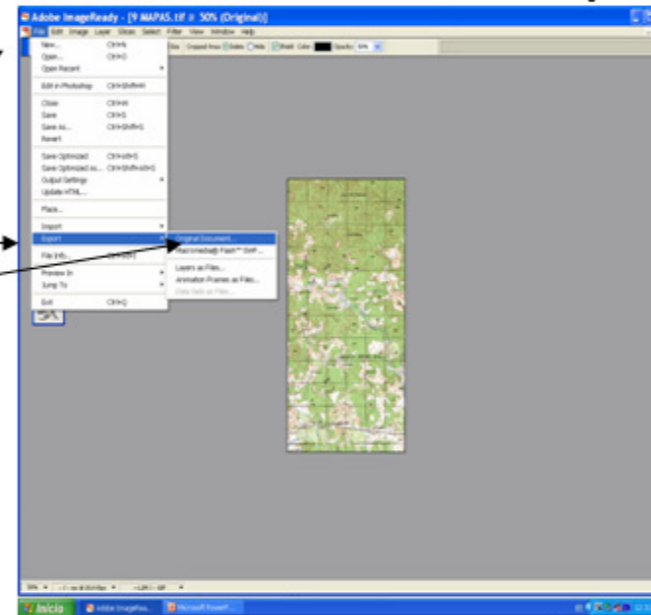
Adobe ImageReady - [9 MAPAS.tif @ 50% (Original)]

File Edit Image Layer Slices Select Filter View Window Help

New... Ctrl+N
Open... Ctrl+O
Open Recent
Edit in Photoshop Ctrl+Shift+M
Close Ctrl+W
Save Ctrl+S
Save As... Ctrl+Shift+S
Revert
Save Optimized Ctrl+Alt+S
Save Optimized As... Ctrl+Shift+Alt+S
Output Settings
Update HTML...
Place...
Import
Export
File Info...
Preview In
Jump To
Exit Ctrl+Q

Original Document...
Macromedia® Flash™ SWF...
Layers as Files...
Animation Frames as Files...
Data Sets as Files...

Inicio Adobe ImageRea... Microsoft PowerP...